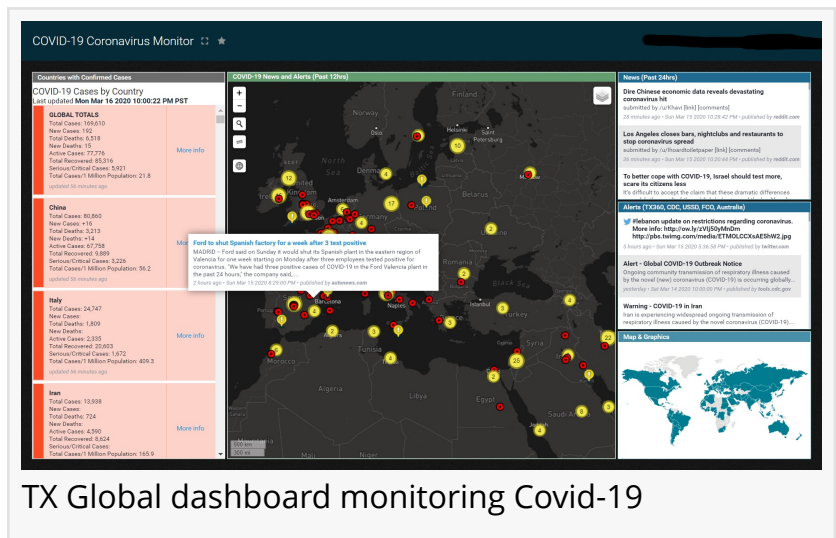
COVID-19 Coronavirus Monitor

Countries with Confirmed Cases

COVID-19 Cases by Country
Last updated Mon Mar 16 2020 10:00:22 PM PST

GLOBAL TOTALS
Total Cases: 169,610
New Cases: 192
Total Deaths: 6,518
New Deaths: 15
Active Cases: 77,776
Total Recovered: 85,316
Serious/Critical Cases: 5,921
Total Cases/1 Million Population: 21.8
updated 56 minutes ago
More info

China
Total Cases: 80,860
New Cases: +16
Total Deaths: 3,213
New Deaths: +14
Active Cases: 67,758
Total Recovered: 9,889
Serious/Critical Cases: 3,226
Total Cases/1 Million Population: 56.2
updated 56 minutes ago
More info

Italy
Total Cases: 24,747
New Cases:
Total Deaths: 1,809
New Deaths:
Active Cases: 2,335
Total Recovered: 20,603
Serious/Critical Cases: 1,672
Total Cases/1 Million Population: 409.3
updated 56 minutes ago
More info

Iran
Total Cases: 13,938
New Cases:
Total Deaths: 724
New Deaths:
Active Cases: 4,590
Total Recovered: 8,624
Serious/Critical Cases:
Total Cases/1 Million Population: 165.9
More info

COVID-19 News and Alerts (Past 12hrs)

Ford to shut Spanish factory for a week after 3 test positive
MADRID – Ford said on Sunday it would shut its Spanish plant in the eastern region of Valencia for one week starting on Monday after three employees tested positive for coronavirus. "We have had three positive cases of COVID-19 in the Ford Valencia plant in the past 24 hours," the company said,...
2 hours ago • Sun Mar 15 2020 8:29:00 PM • published by autonews.com

Oslo Helsinki Saint Petersburg Amsterdam Barcelona Naples Tunisia Algeria Turkey Egypt Black Sea

12 10 4 17 2 3 4 25 8 22 3

News (Past 24hrs)

Dire Chinese economic data reveals devastating coronavirus hit
submitted by /u/Khavi [link] [comments]
28 minutes ago • Sun Mar 15 2020 10:28:42 PM • published by reddit.com

Los Angeles closes bars, nightclubs and restaurants to stop coronavirus spread
submitted by /u/thoarchtoiletpaper [link] [comments]
36 minutes ago • Sun Mar 15 2020 10:20:00 PM • published by reddit.com

To better cope with COVID-19, Israel should test more, scare its citizens less
It's difficult to accept the claim that these dramatic differences

Alerts (TX360, CDC, USSD, FCO, Australia)

#lebanon update on restrictions regarding coronavirus. More info: http://ow.ly/zVIj50yMnDm http://pbs.twimg.com/media/ETM0LCCXsAE5hW2.jpg
5 hours ago • Sun Mar 15 2020 5:36:58 PM • published by twitter.com

Alert - Global COVID-19 Outbreak Notice
Ongoing community transmission of respiratory illness caused by the novel (new) coronavirus (COVID-19) is occurring globally...
yesterday • Sat Mar 14 2020 10:00:00 PM • published by tools.cdc.gov

Warning - COVID-19 in Iran
Iran is experiencing widespread ongoing transmission of respiratory illness caused by the novel coronavirus (COVID-19).

Map & Graphics

TX Global dashboard monitoring Covid-19